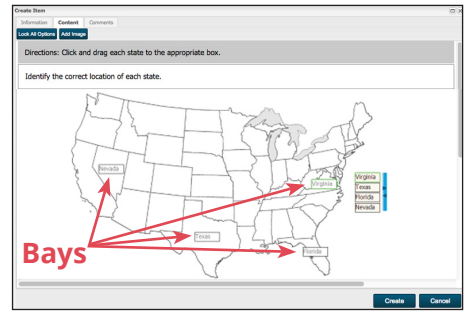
Create Item

Information Content Comments

Lock All Options Add Image

Directions: Click and drag each state to the appropriate box.

Identify the correct location of each state.

Nevada

Virginia

Texas

Florida

Virginia
Texas
Florida
Nevada

Bays

Create Cancel